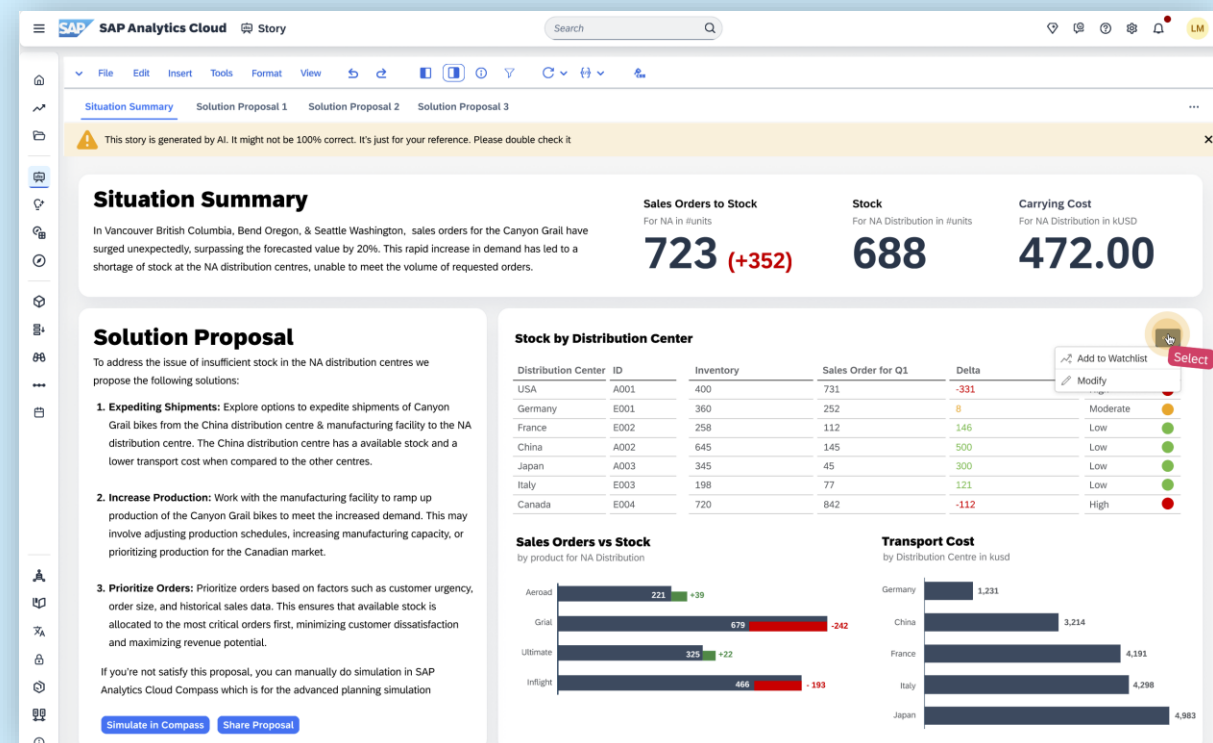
SAP Analytics Cloud Story

Search

LM

File Edit Insert Tools Format View

Situation Summary Solution Proposal 1 Solution Proposal 2 Solution Proposal 3

This story is generated by AI. It might not be 100% correct. It's just for your reference. Please double check it

Situation Summary

In Vancouver British Columbia, Bend Oregon, & Seattle Washington, sales orders for the Canyon Grail have surged unexpectedly, surpassing the forecasted value by 20%. This rapid increase in demand has led to a shortage of stock at the NA distribution centres, unable to meet the volume of requested orders.

Sales Orders to Stock
For NA in #units
723 (+352)

Stock
For NA Distribution in #units
688

Carrying Cost
For NA Distribution in kUSD
472.00

Solution Proposal

To address the issue of insufficient stock in the NA distribution centres we propose the following solutions:

1. Expediting Shipments: Explore options to expedite shipments of Canyon Grail bikes from the China distribution centre & manufacturing facility to the NA distribution centre. The China distribution centre has a available stock and a lower transport cost when compared to the other centres.

2. Increase Production: Work with the manufacturing facility to ramp up production of the Canyon Grail bikes to meet the increased demand. This may involve adjusting production schedules, increasing manufacturing capacity, or prioritizing production for the Canadian market.

3. Prioritize Orders: Prioritize orders based on factors such as customer urgency, order size, and historical sales data. This ensures that available stock is allocated to the most critical orders first, minimizing customer dissatisfaction and maximizing revenue potential.

If you're not satisfy this proposal, you can manually do simulation in SAP Analytics Cloud Compass which is for the advanced planning simulation

Simulate in Compass Share Proposal

Stock by Distribution Center

Add to Watchlist
Modify
Select

| Distribution Center | ID | Inventory | Sales Order for Q1 | Delta | | |
|---|---|---|---|---|---|---|
| USA | A001 | 400 | 731 | -331 | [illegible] | |
| Germany | E001 | 360 | 252 | 8 | Moderate | |
| France | E002 | 258 | 112 | 146 | Low | |
| China | A002 | 645 | 145 | 500 | Low | |
| Japan | A003 | 345 | 45 | 300 | Low | |
| Italy | E003 | 198 | 77 | 121 | Low | |
| Canada | E004 | 720 | 842 | -112 | High | |

Sales Orders vs Stock
by product for NA Distribution

Aeroad 221 +39
Grail 679 -242
Ultimate 325 +22
Inflight 466 - 193

Transport Cost
by Distribution Centre in kusd

Germany 1,231
China 3,214
France 4,191
Italy 4,298
Japan 4,983